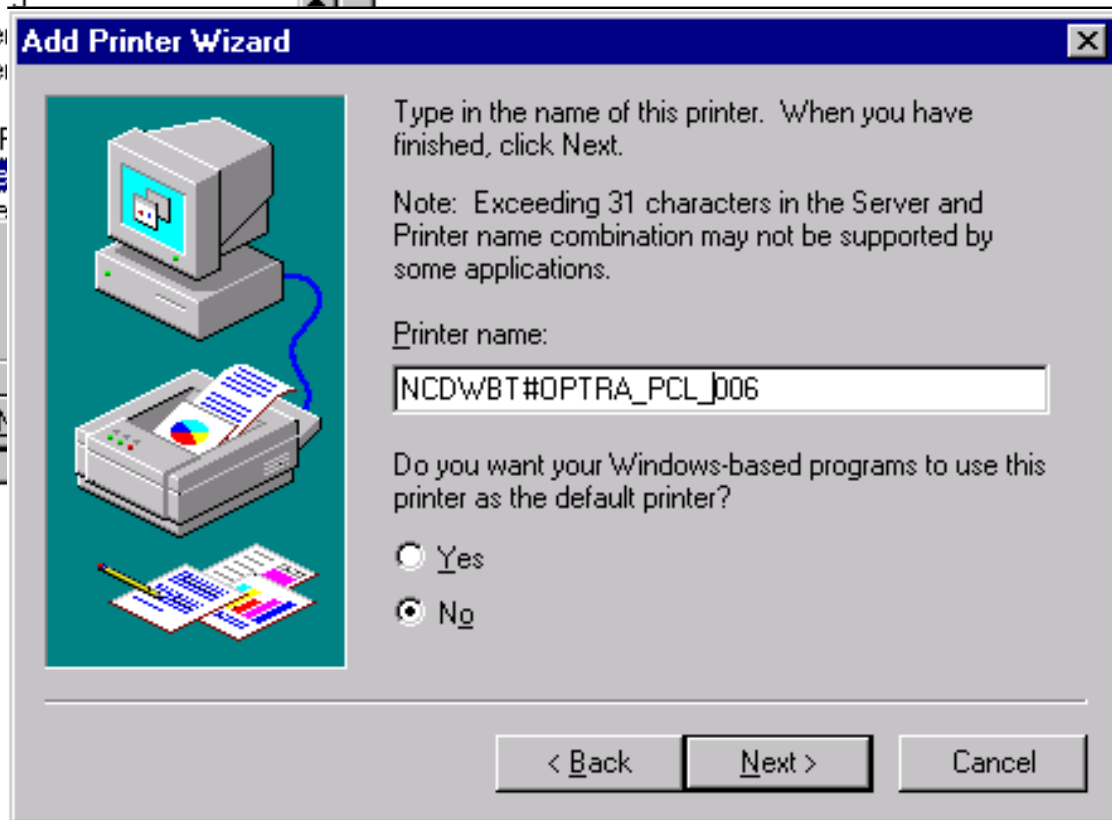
Add Printer Wizard

Type in the name of this printer. When you have finished, click Next.

Note: Exceeding 31 characters in the Server and Printer name combination may not be supported by some applications.

Printer name:

NCDWBT#OPTRA_PCL_006

Do you want your Windows-based programs to use this printer as the default printer?

Yes

No

< Back

Next >

Cancel